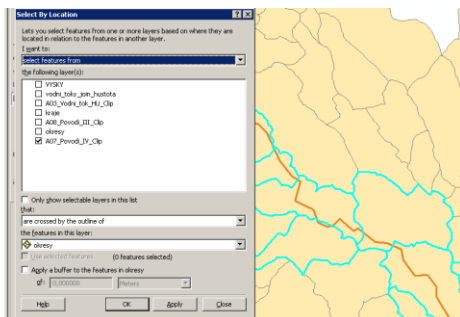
Select By Location

Lets you select features from one or more layers based on where they are located in relation to the features in another layer.

I want to:

select features from

the following layer(s):

VYSKY

vodni_toky_join_hustota

A03_Vodni_tok_HU_Clip

kraje

A08_Povodi_III_Clip

okresy

A07_Povodi_IV_Clip

Only show selectable layers in this list

that:

are crossed by the outline of

the features in this layer:

okresy

Use selected features (0 features selected)

Apply a buffer to the features in okresy

of: 0,000000 Meters

Help OK Apply Close